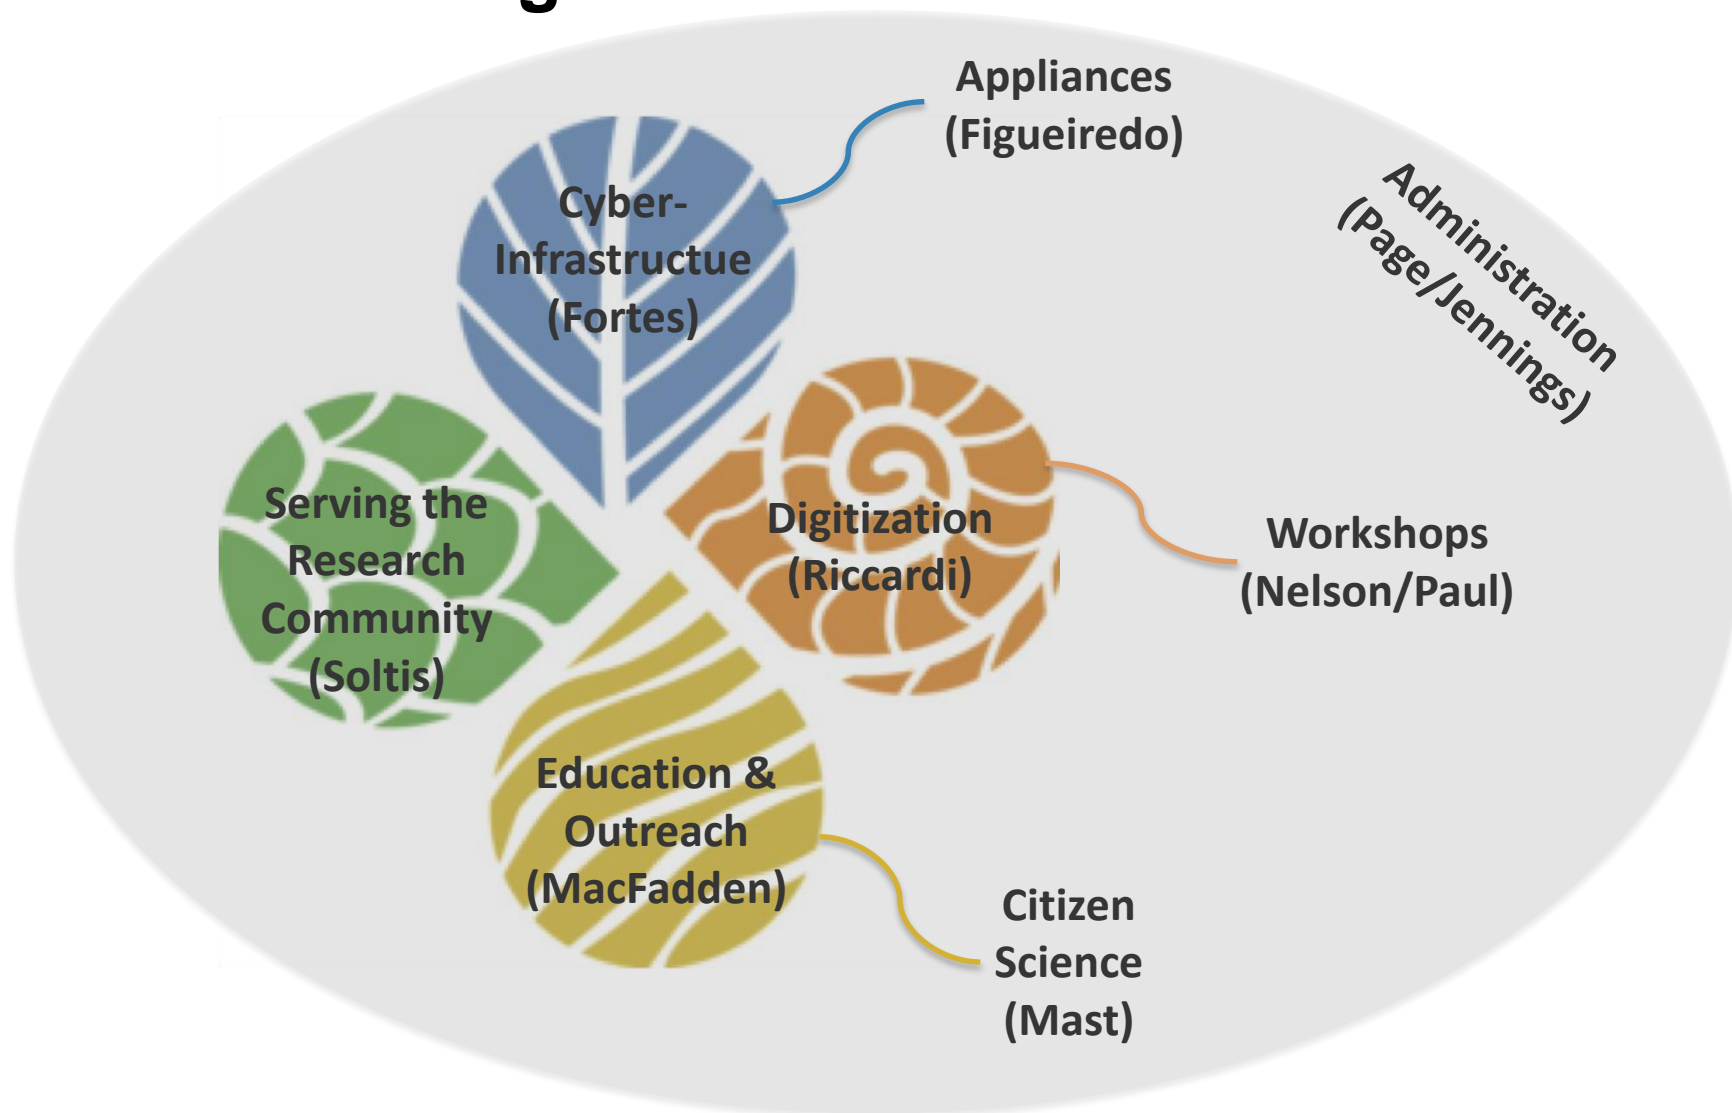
Appliances (Figueiredo)

Cyber-Infrastructue (Fortes)

Administration (Page/Jennings)

Serving the Research Community (Soltis)

Digitization (Riccardi)

Workshops (Nelson/Paul)

Education & Outreach (MacFadden)

Citizen Science (Mast)